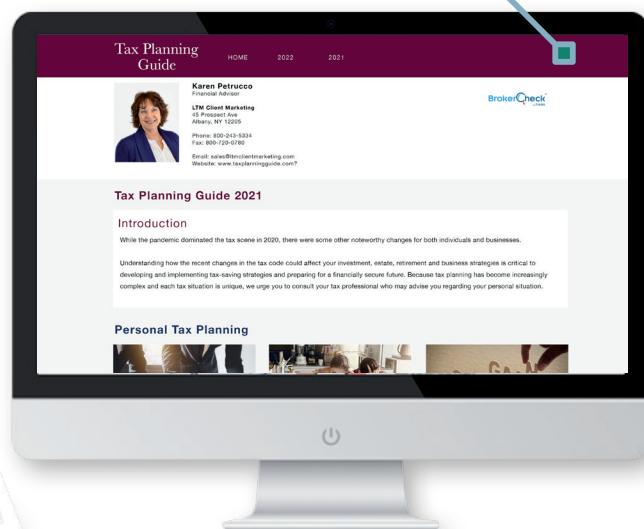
Tax Planning Guide

HOME 2022 2021

Karen Petrucco
Financial Advisor

LTM Client Marketing
45 Prospect Ave
Albany, NY 12205

Phone: 800-243-5334
Fax: 800-720-0780

Email: sales@ltmclientmarketing.com
Website: www.taxplanningguide.com?

BrokerCheck by FINRA

Tax Planning Guide 2021

Introduction

While the pandemic dominated the tax scene in 2020, there were some other noteworthy changes for both individuals and businesses.

Understanding how the recent changes in the tax code could affect your investment, estate, retirement and business strategies is critical to developing and implementing tax-saving strategies and preparing for a financially secure future. Because tax planning has become increasingly complex and each tax situation is unique, we urge you to consult your tax professional who may advise you regarding your personal situation.

Personal Tax Planning